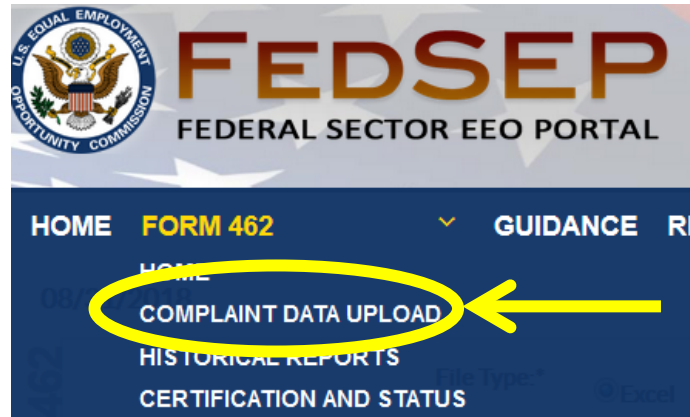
U.S. EQUAL EMPLOYMENT OPPORTUNITY COMMISSION

FEDSEP

FEDERAL SECTOR EEO PORTAL

HOME FORM 462 GUIDANCE R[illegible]

HOME

COMPLAINT DATA UPLOAD

HISTORICAL REPORTS

CERTIFICATION AND STATUS

File Type:*

Excel